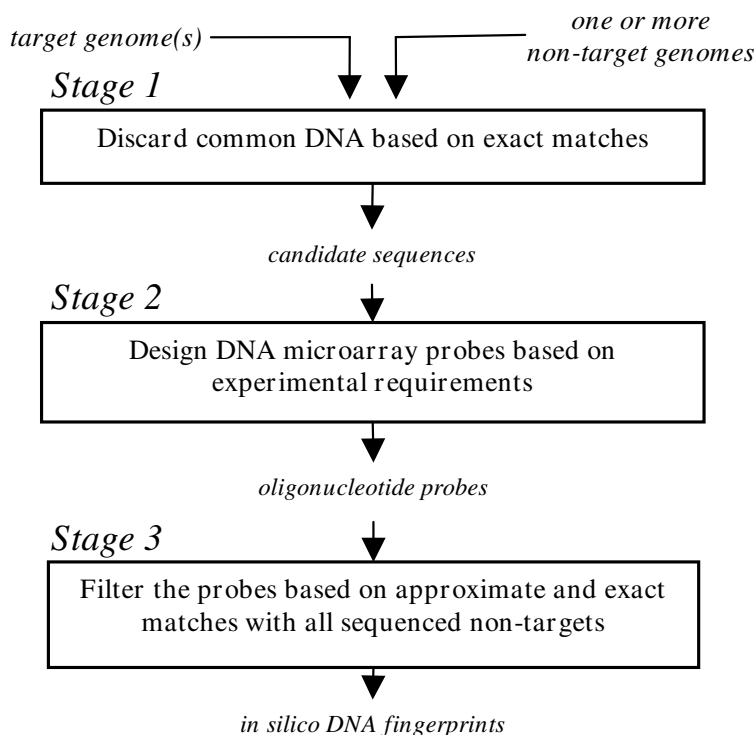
target genome(s)

one or more non-target genomes

Stage 1

Discard common DNA based on exact matches

candidate sequences

Stage 2

Design DNA microarray probes based on experimental requirements

oligonucleotide probes

Stage 3

Filter the probes based on approximate and exact matches with all sequenced non-targets

in silico DNA fingerprints